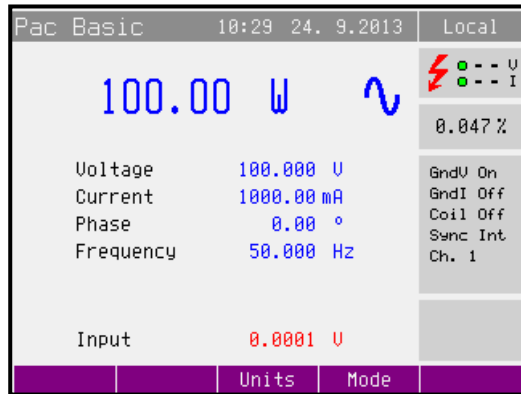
Pac Basic 10:29 24. 9.2013 Local

100.00 W ∿

V
I

0.047 %

| | |
|---|---|
| Voltage | 100.000 V |
| Current | 1000.00 mA |
| Phase | 0.00 ° |
| Frequency | 50.000 Hz |

GndV On
GndI Off
Coil Off
Sync Int
Ch. 1

Input 0.0001 V

Units Mode